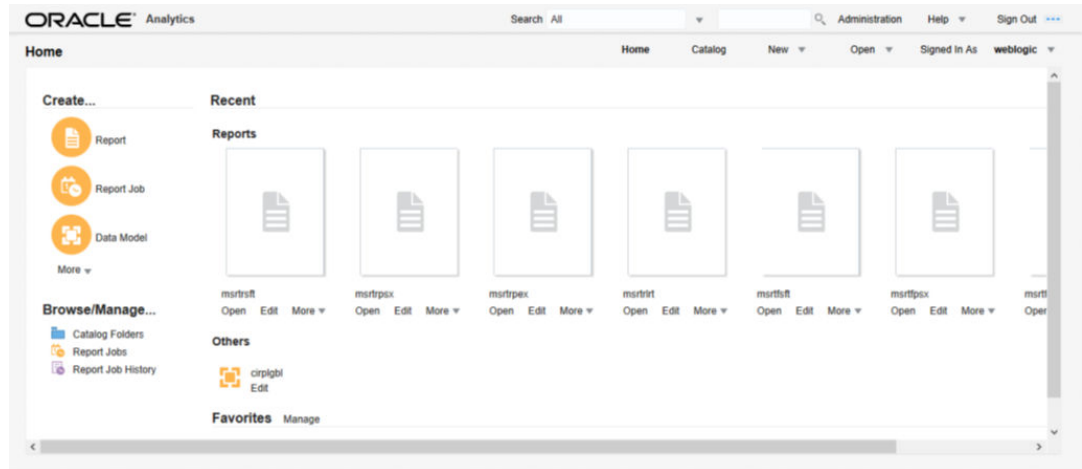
ORACLE Analytics

Search All

Administration Help Sign Out

Home

Home Catalog New Open Signed In As weblogic

Create...

Report

Report Job

Data Model

More

Browse/Manage...

Catalog Folders

Report Jobs

Report Job History

Recent

Reports

msrtrsft
Open Edit More

msrtrpsx
Open Edit More

msrtrpex
Open Edit More

msrtrirt
Open Edit More

msrtfsft
Open Edit More

msrtfpsx
Open Edit More

msrt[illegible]
Oper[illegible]

Others

cirplgbl
Edit

Favorites Manage